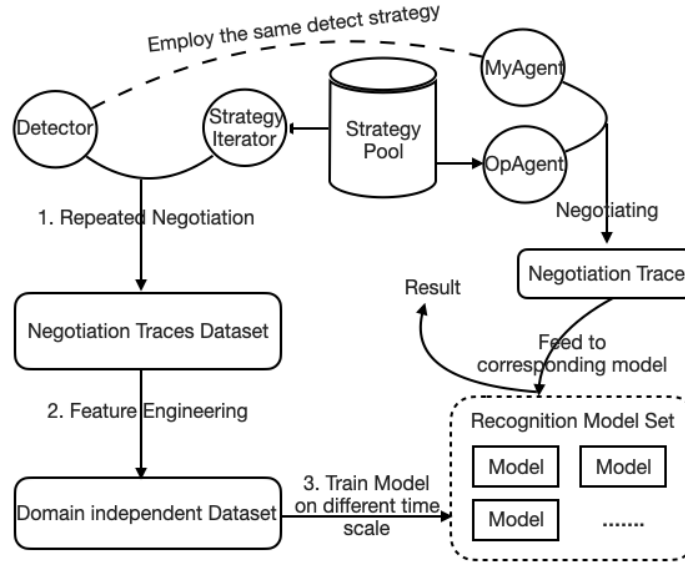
Employ the same detect strategy

MyAgent

Detector

Strategy Iterator

Strategy Pool

OpAgent

1. Repeated Negotiation

Negotiating

Negotiation Trace

Result

Negotiation Traces Dataset

Feed to corresponding model

2. Feature Engineering

Recognition Model Set

Model

Model

Model

.......

Domain independent Dataset

3. Train Model on different time scale